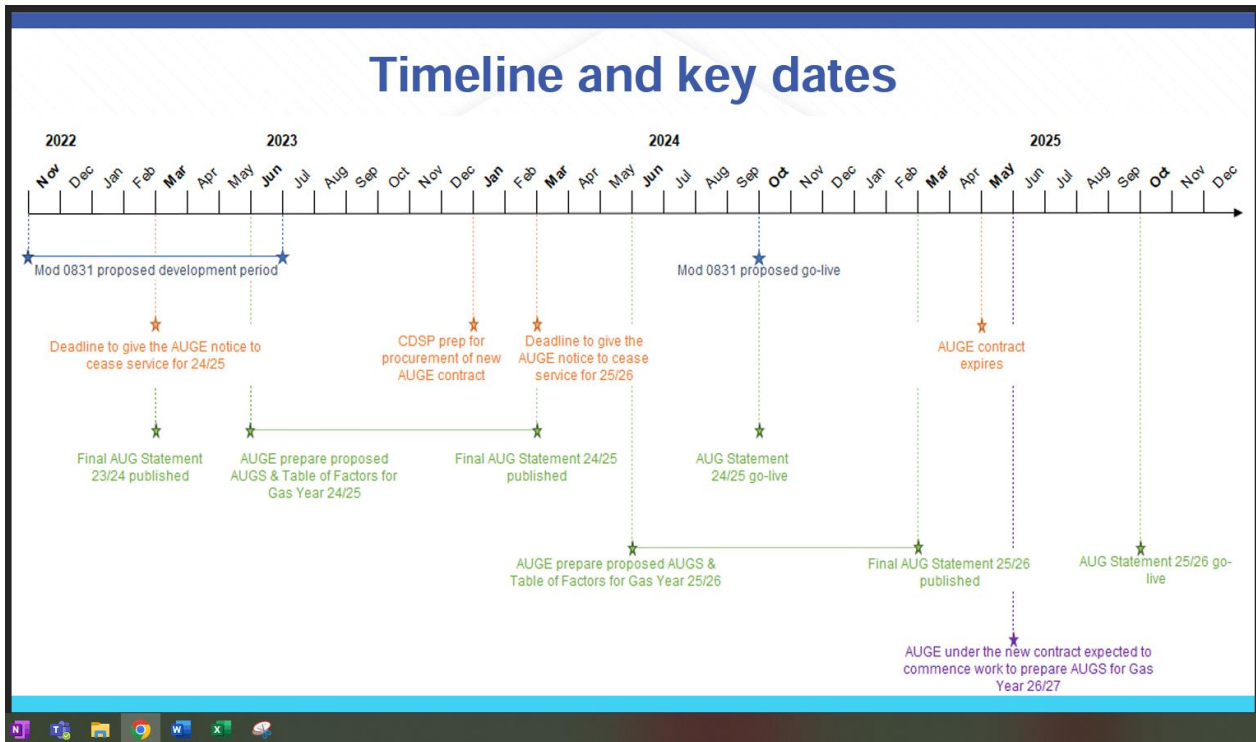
Timeline and key dates

2022
2023
2024
2025

Nov Dec Jan Feb Mar Apr May Jun Jul Aug Sep Oct Nov Dec Jan Feb Mar Apr May Jun Jul Aug Sep Oct Nov Dec Jan Feb Mar Apr May Jun Jul Aug Sep Oct Nov Dec

Mod 0831 proposed development period

Mod 0831 proposed go-live

Deadline to give the AUGE notice to cease service for 24/25

CDSP prep for procurement of new AUGE contract

Deadline to give the AUGE notice to cease service for 25/26

AUGE contract expires

Final AUG Statement 23/24 published

AUGE prepare proposed AUGS & Table of Factors for Gas Year 24/25

Final AUG Statement 24/25 published

AUG Statement 24/25 go-live

AUGE prepare proposed AUGS & Table of Factors for Gas Year 25/26

Final AUG Statement 25/26 published

AUG Statement 25/26 go-live

AUGE under the new contract expected to commence work to prepare AUGS for Gas Year 26/27